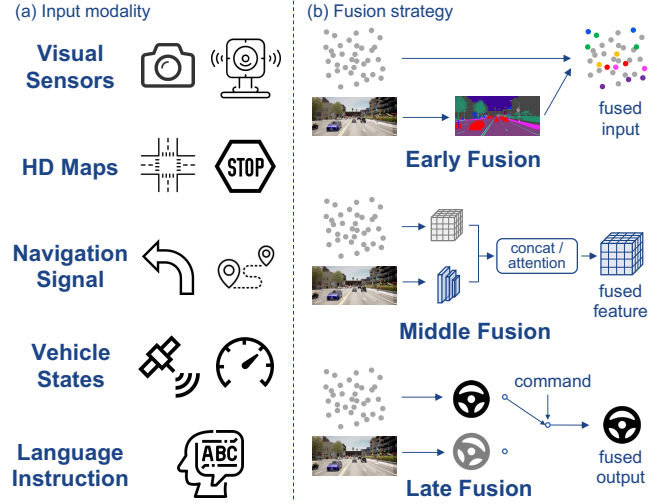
(a) Input modality

Visual Sensors

HD Maps

STOP

Navigation Signal

Vehicle States

Language Instruction

ABC

(b) Fusion strategy

fused input

Early Fusion

concat / attention

fused feature

Middle Fusion

command

fused output

Late Fusion